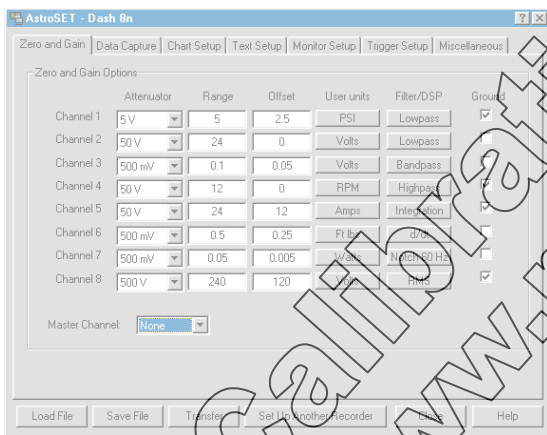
AstroSET - Dash 8n

? X

Zero and Gain | Data Capture | Chart Setup | Text Setup | Monitor Setup | Trigger Setup | Miscellaneous

Zero and Gain Options

| | Attenuator | Range | Offset | User units | Filter/DSP | Ground |
|---|---|---|---|---|---|---|
| Channel 1 | 5 V | 5 | 2.5 | PSI | Lowpass | ✓ |
| Channel 2 | 50 V | 24 | 0 | Volts | Lowpass | |
| Channel 3 | 500 mV | 0.1 | 0.05 | Volts | Bandpass | |
| Channel 4 | 50 V | 12 | 0 | RPM | Highpass | ✓ |
| Channel 5 | 50 V | 24 | 12 | Amps | Integration | ✓ |
| Channel 6 | 500 mV | 0.5 | 0.25 | Ft lbs | d/dt | |
| Channel 7 | 500 mV | 0.05 | 0.005 | Watts | Notch 60 Hz | |
| Channel 8 | 500 V | 240 | 120 | Volts | RMS | ✓ |

Master Channel: None

Load File | Save File | Transfer | Set Up Another Recorder | Close | Help

Gallbraith www.